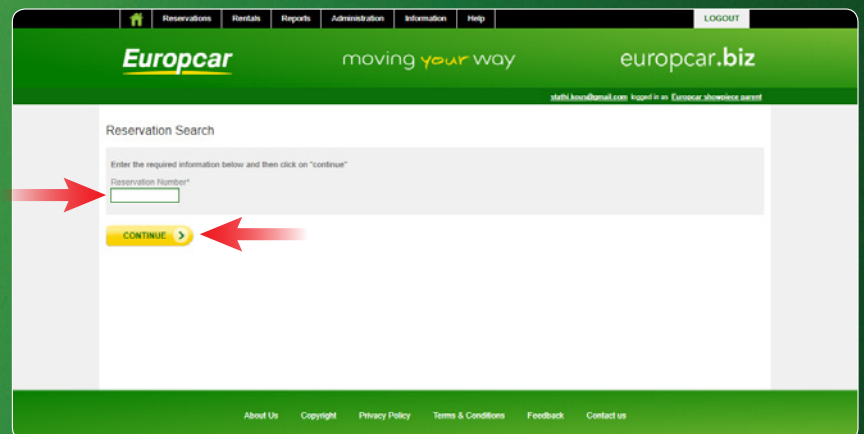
Reservations Rentals Reports Administration Information Help LOGOUT

Europcar moving your way europcar.biz

stathi.kous@gmail.com logged in as Europcar showpiece parent

Reservation Search

Enter the required information below and then click on "continue"

Reservation Number*

CONTINUE

About Us Copyright Privacy Policy Terms & Conditions Feedback Contact us